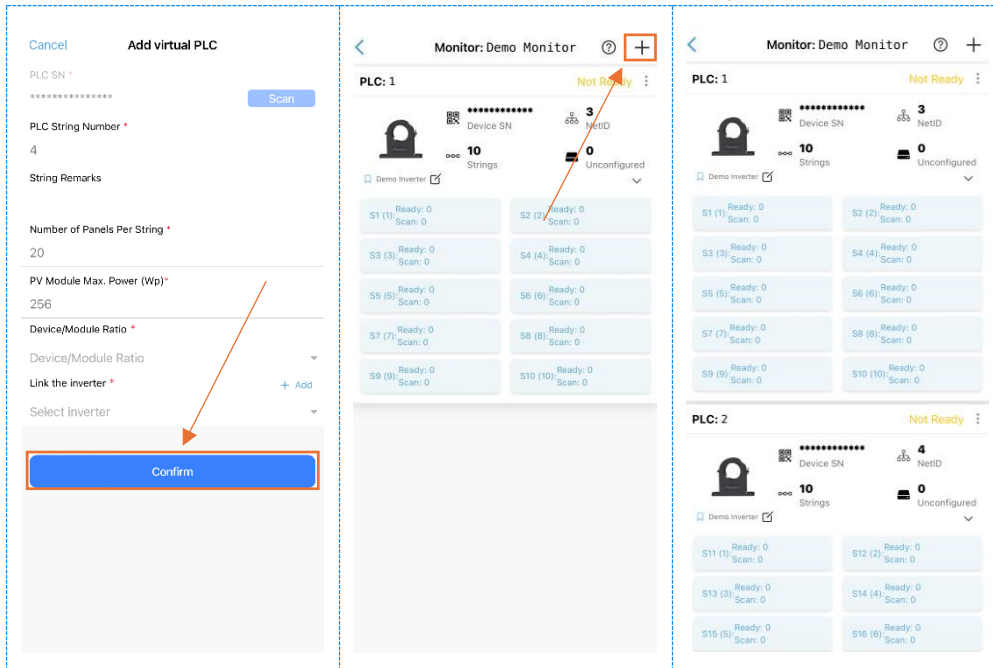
Cancel Add virtual PLC

PLC SN *

**************** Scan

PLC String Number *

4

String Remarks

Number of Panels Per String *

20

PV Module Max. Power (Wp)*

256

Device/Module Ratio *

Device/Module Ratio

Link the inverter * + Add

Select inverter

Confirm

Monitor: Demo Monitor

PLC: 1 Not Ready

************* Device SN

3 NetID

10 Strings

0 Unconfigured

Demo Inverter

S1 (1): Ready: 0 Scan: 0

S2 (2): Ready: 0 Scan: 0

S3 (3): Ready: 0 Scan: 0

S4 (4): Ready: 0 Scan: 0

S5 (5): Ready: 0 Scan: 0

S6 (6): Ready: 0 Scan: 0

S7 (7): Ready: 0 Scan: 0

S8 (8): Ready: 0 Scan: 0

S9 (9): Ready: 0 Scan: 0

S10 (10): Ready: 0 Scan: 0

Monitor: Demo Monitor

PLC: 1 Not Ready

************* Device SN

3 NetID

10 Strings

0 Unconfigured

Demo Inverter

S1 (1): Ready: 0 Scan: 0

S2 (2): Ready: 0 Scan: 0

S3 (3): Ready: 0 Scan: 0

S4 (4): Ready: 0 Scan: 0

S5 (5): Ready: 0 Scan: 0

S6 (6): Ready: 0 Scan: 0

S7 (7): Ready: 0 Scan: 0

S8 (8): Ready: 0 Scan: 0

S9 (9): Ready: 0 Scan: 0

S10 (10): Ready: 0 Scan: 0

PLC: 2 Not Ready

************* Device SN

4 NetID

10 Strings

0 Unconfigured

Demo Inverter

S11 (1): Ready: 0 Scan: 0

S12 (2): Ready: 0 Scan: 0

S13 (3): Ready: 0 Scan: 0

S14 (4): Ready: 0 Scan: 0

S15 (5): Ready: 0 Scan: 0

S16 (6): Ready: 0 Scan: 0